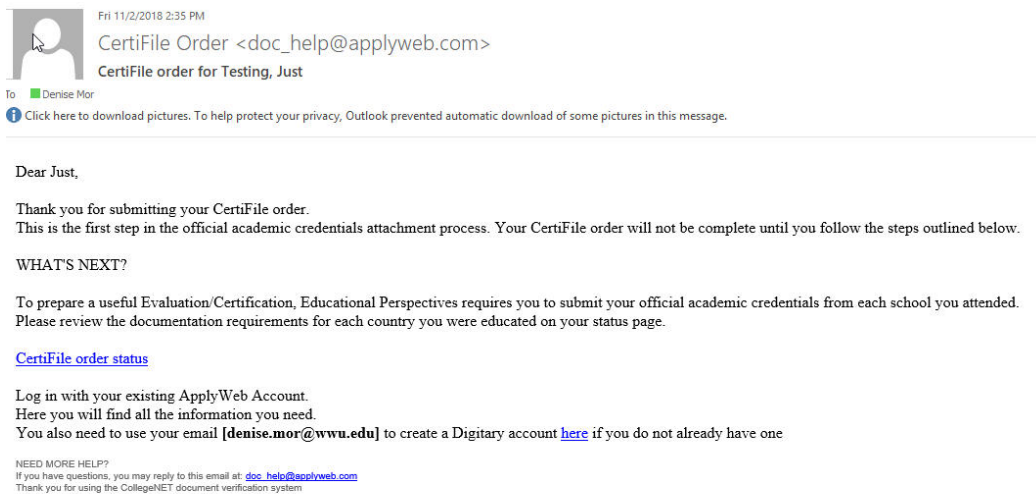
Fri 11/2/2018 2:35 PM

CertiFile Order <doc_help@applyweb.com>

CertiFile order for Testing, Just

To Denise Mor

Click here to download pictures. To help protect your privacy, Outlook prevented automatic download of some pictures in this message.

Dear Just,

Thank you for submitting your CertiFile order.
This is the first step in the official academic credentials attachment process. Your CertiFile order will not be complete until you follow the steps outlined below.

WHAT'S NEXT?

To prepare a useful Evaluation/Certification, Educational Perspectives requires you to submit your official academic credentials from each school you attended. Please review the documentation requirements for each country you were educated on your status page.

CertiFile order status

Log in with your existing ApplyWeb Account.
Here you will find all the information you need.
You also need to use your email **[denise.mor@wwu.edu]** to create a Digitary account here if you do not already have one

NEED MORE HELP?
If you have questions, you may reply to this email at: doc_help@applyweb.com
Thank you for using the CollegeNET document verification system